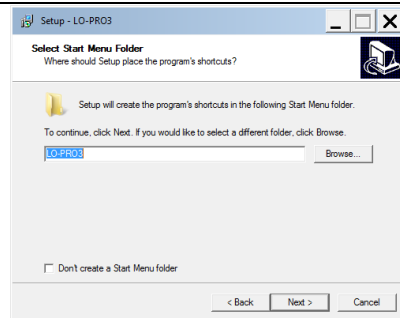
Setup - LO-PRO3

Select Start Menu Folder
Where should Setup place the program's shortcuts?

Setup will create the program's shortcuts in the following Start Menu folder.

To continue, click Next. If you would like to select a different folder, click Browse.

LO-PRO3

Browse...

Don't create a Start Menu folder

< Back

Next >

Cancel